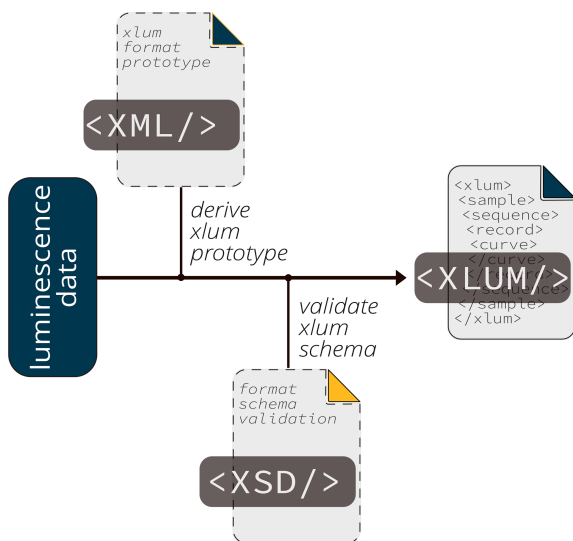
xlum
format
prototype

<XML/>

luminescence data

derive
xlum
prototype

validate
xlum
schema

format
schema
validation

<XSD/>

<xlum>
<sample>
<sequence>
<record>
<curve>
</curve>
</sequence>
</sample>
</xlum>

<XLUM/>